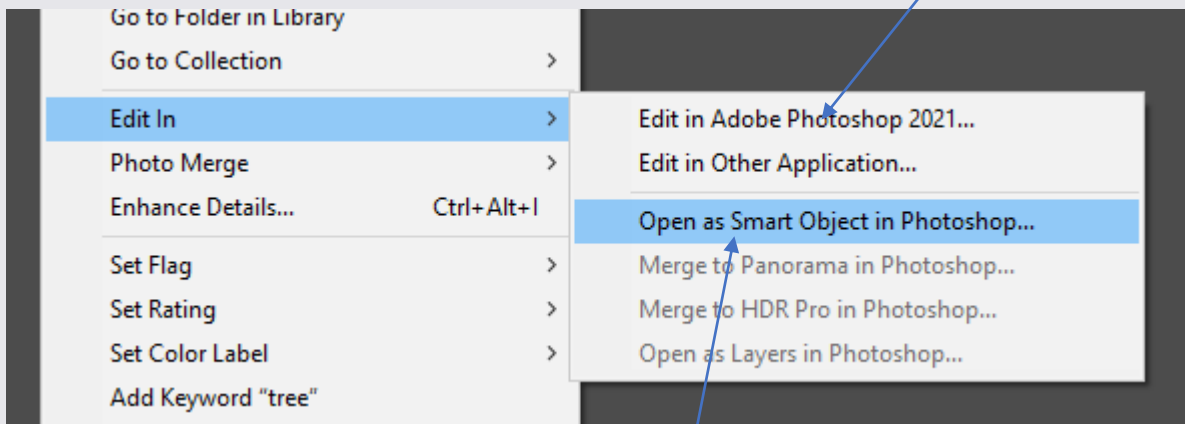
Go to Folder in Library
Go to Collection >
Edit In >
Photo Merge >
Enhance Details... Ctrl+Alt+I
Set Flag >
Set Rating >
Set Color Label >
Add Keyword "tree"

Edit in Adobe Photoshop 2021...
Edit in Other Application...
Open as Smart Object in Photoshop...
Merge to Panorama in Photoshop...
Merge to HDR Pro in Photoshop...
Open as Layers in Photoshop...